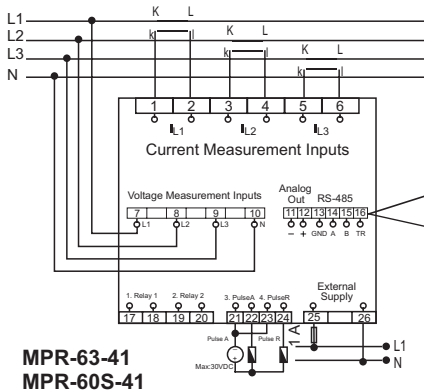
L1
L2
L3
N
K L
k l
K L
k l
K L
k l
1 2 3 4 5 6
$I_{L1}$ $I_{L2}$ $I_{L3}$
Current Measurement Inputs
Voltage Measurement Inputs
7 8 9 10
L1 L2 L3 N
Analog Out
RS-485
11 12 13 14 15 16
– + GND A B TR
1. Relay 1 2. Relay 2 3. PulseA 4. PulseR
External Supply
17 18 19 20 21 22 23 24 25 26
Pulse A Pulse R
1 A
Max:30VDC
L1
N
MPR-63-41
MPR-60S-41